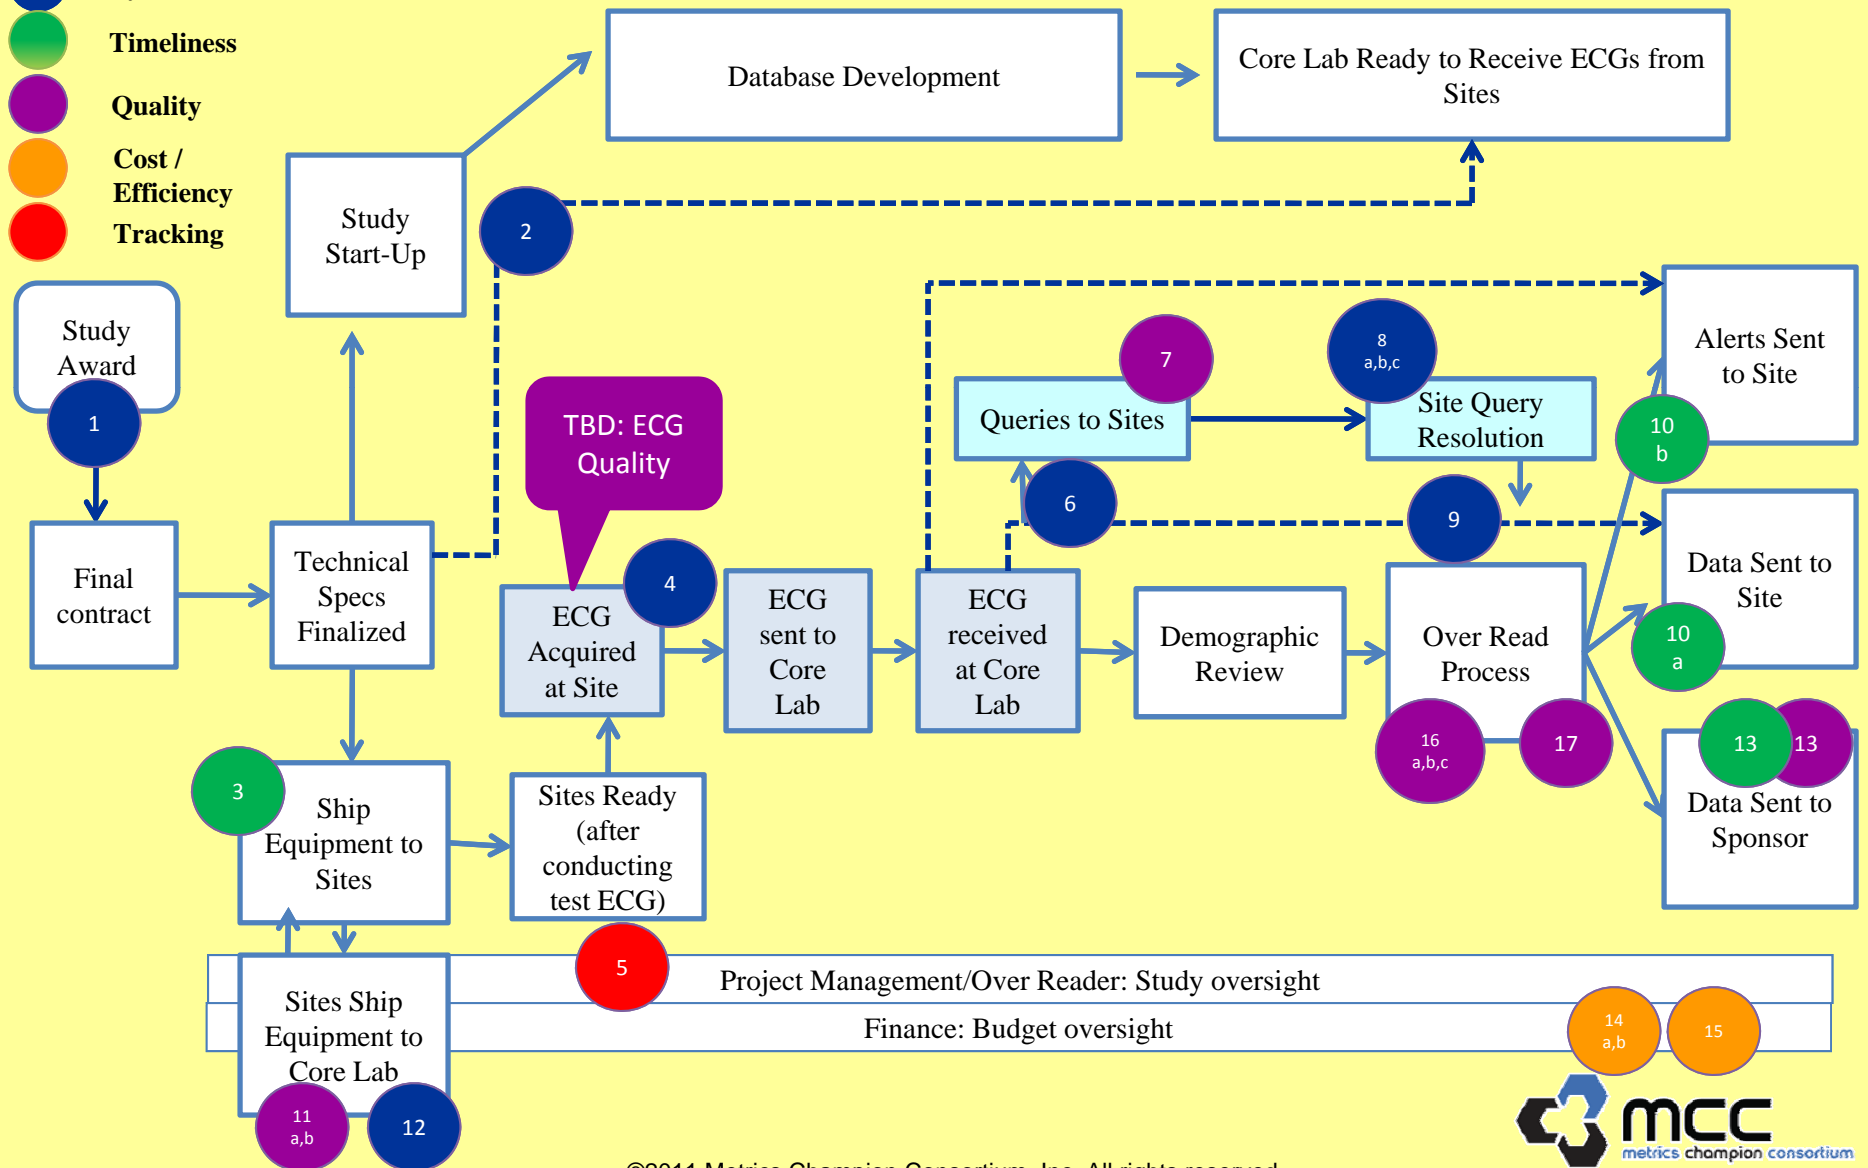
Timeliness

Quality

Cost / Efficiency

Tracking

Study Award

1

Final contract

Technical Specs Finalized

Study Start-Up

2

Database Development

Core Lab Ready to Receive ECGs from Sites

TBD: ECG Quality

4

ECG Acquired at Site

ECG sent to Core Lab

ECG received at Core Lab

6

7

Queries to Sites

8 a,b,c

Site Query Resolution

9

Alerts Sent to Site

10 b

Data Sent to Site

10 a

Demographic Review

Over Read Process

16 a,b,c

17

13

13

Data Sent to Sponsor

3

Ship Equipment to Sites

Sites Ready (after conducting test ECG)

5

Sites Ship Equipment to Core Lab

11 a,b

12

Project Management/Over Reader: Study oversight

Finance: Budget oversight

14 a,b

15

mcc metrics champion consortium

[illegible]